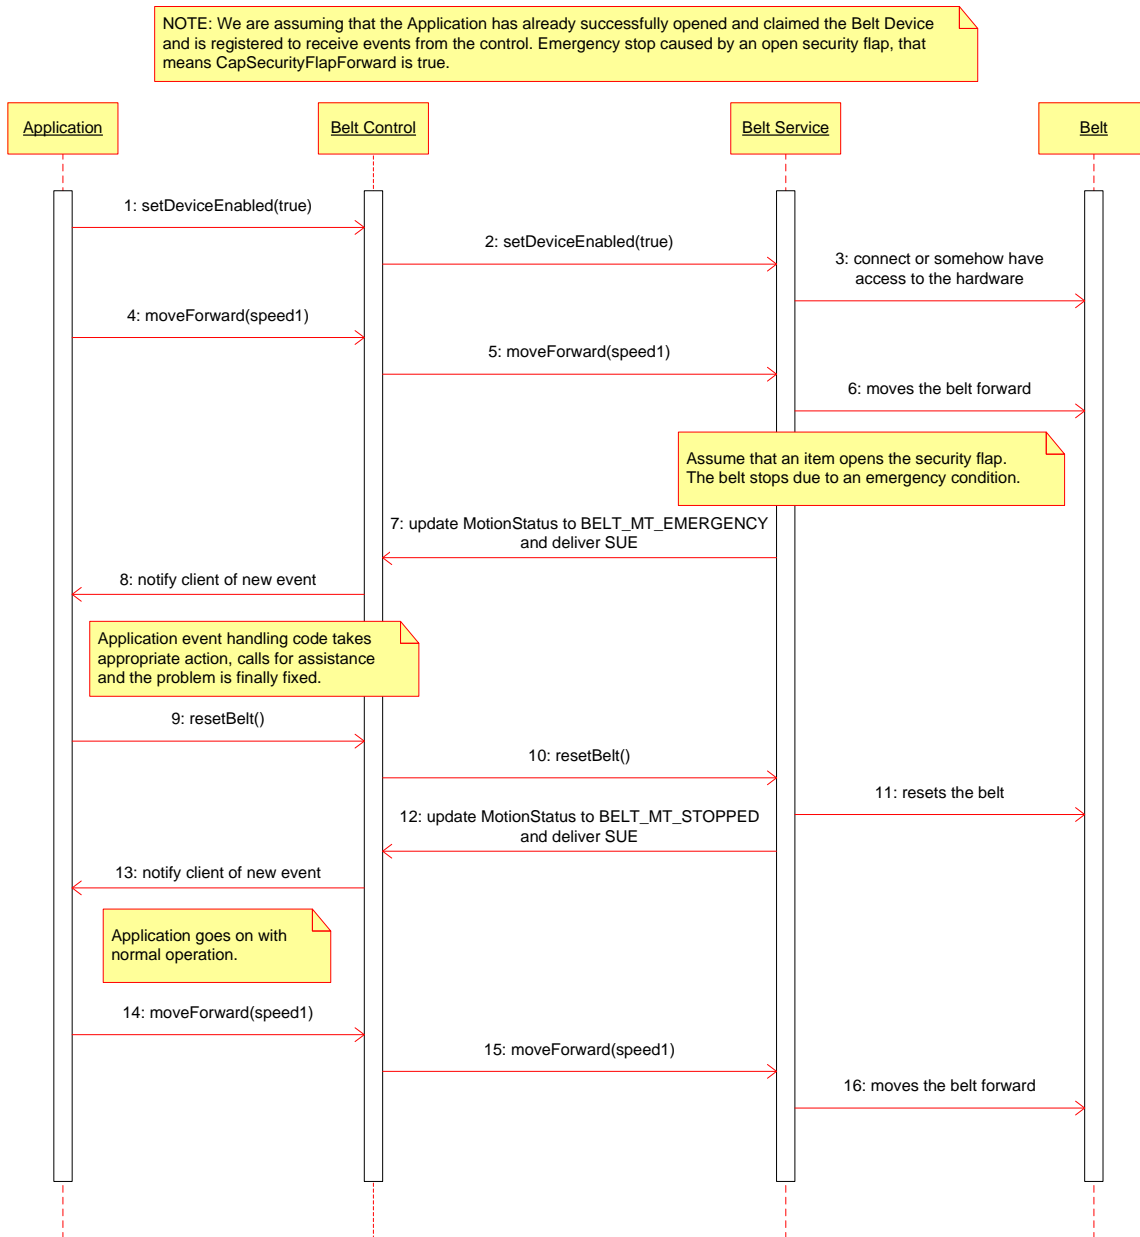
NOTE: We are assuming that the Application has already successfully opened and claimed the Belt Device and is registered to receive events from the control. Emergency stop caused by an open security flap, that means CapSecurityFlapForward is true.

Application

Belt Control

Belt Service

Belt

1: setDeviceEnabled(true)

2: setDeviceEnabled(true)

3: connect or somehow have access to the hardware

4: moveForward(speed1)

5: moveForward(speed1)

6: moves the belt forward

Assume that an item opens the security flap. The belt stops due to an emergency condition.

7: update MotionStatus to BELT_MT_EMERGENCY and deliver SUE

8: notify client of new event

Application event handling code takes appropriate action, calls for assistance and the problem is finally fixed.

9: resetBelt()

10: resetBelt()

11: resets the belt

12: update MotionStatus to BELT_MT_STOPPED and deliver SUE

13: notify client of new event

Application goes on with normal operation.

14: moveForward(speed1)

15: moveForward(speed1)

16: moves the belt forward